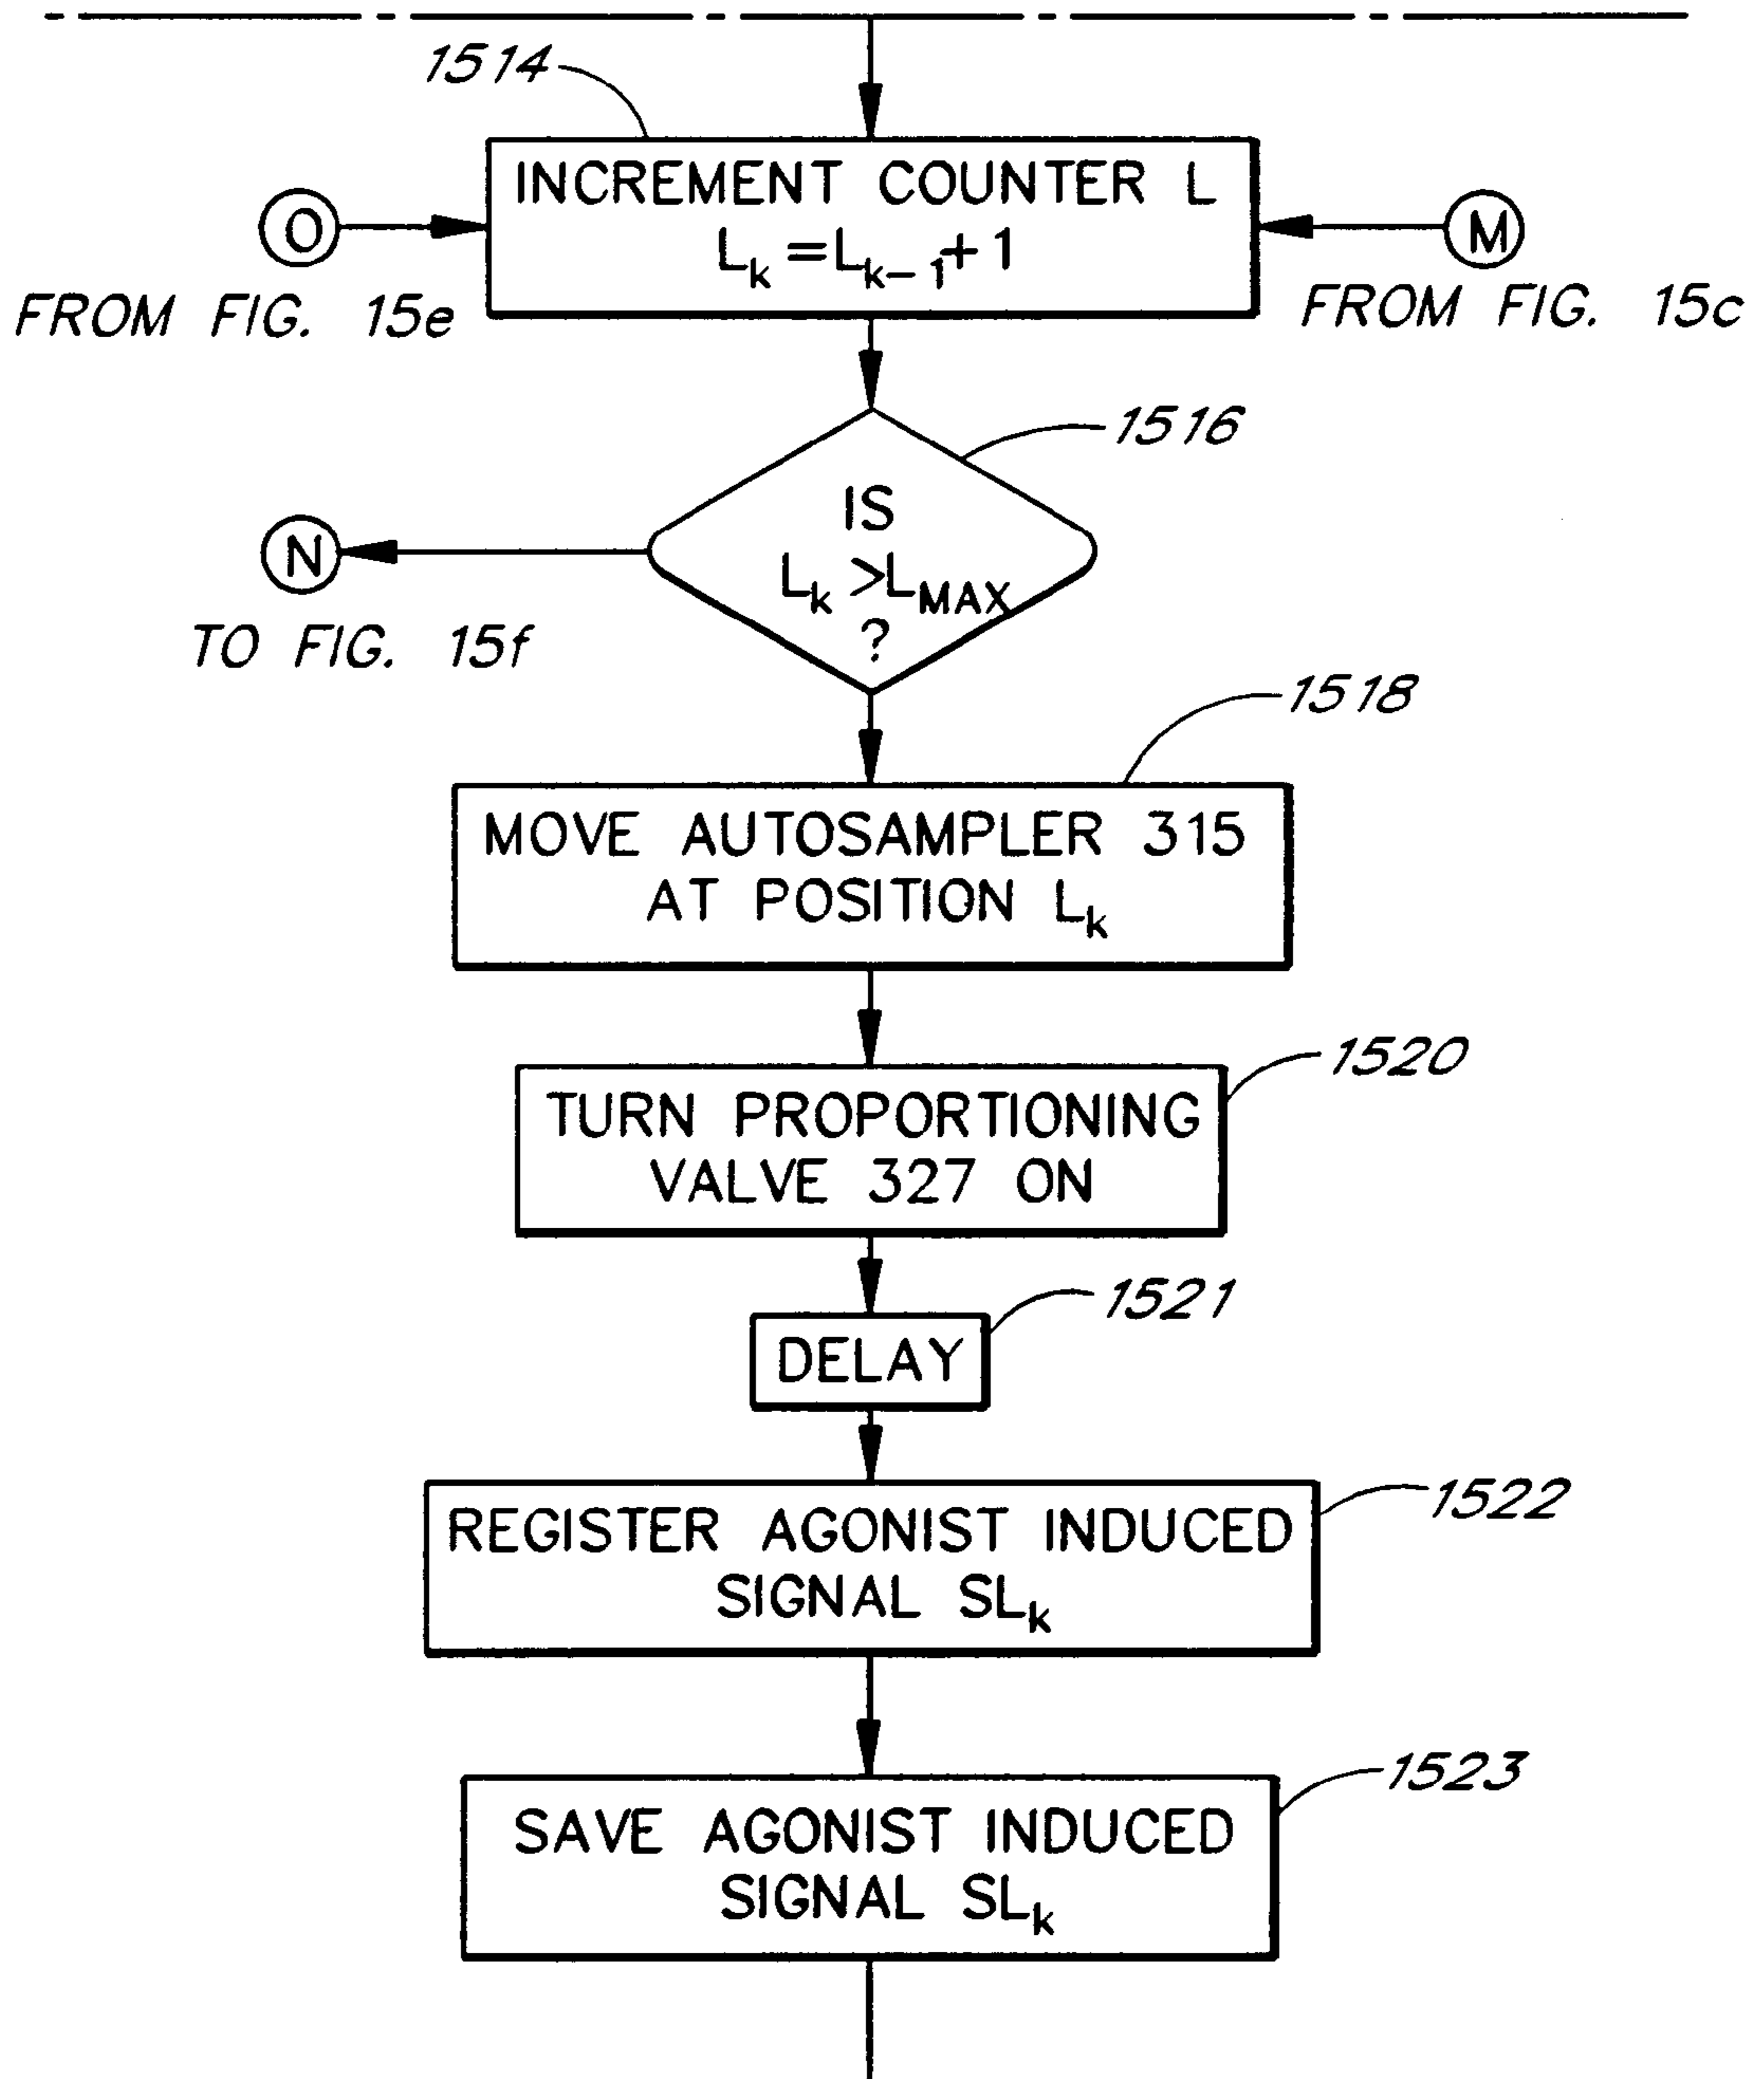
1514

INCREMENT COUNTER L
$L_k = L_{k-1} + 1$

O
FROM FIG. 15e

M
FROM FIG. 15c

1516

IS
$L_k > L_{MAX}$
?

N
TO FIG. 15f

1518

MOVE AUTOSAMPLER 315 AT POSITION $L_k$

1520

TURN PROPORTIONING VALVE 327 ON

1521

DELAY

1522

REGISTER AGONIST INDUCED SIGNAL $SL_k$

1523

SAVE AGONIST INDUCED SIGNAL $SL_k$